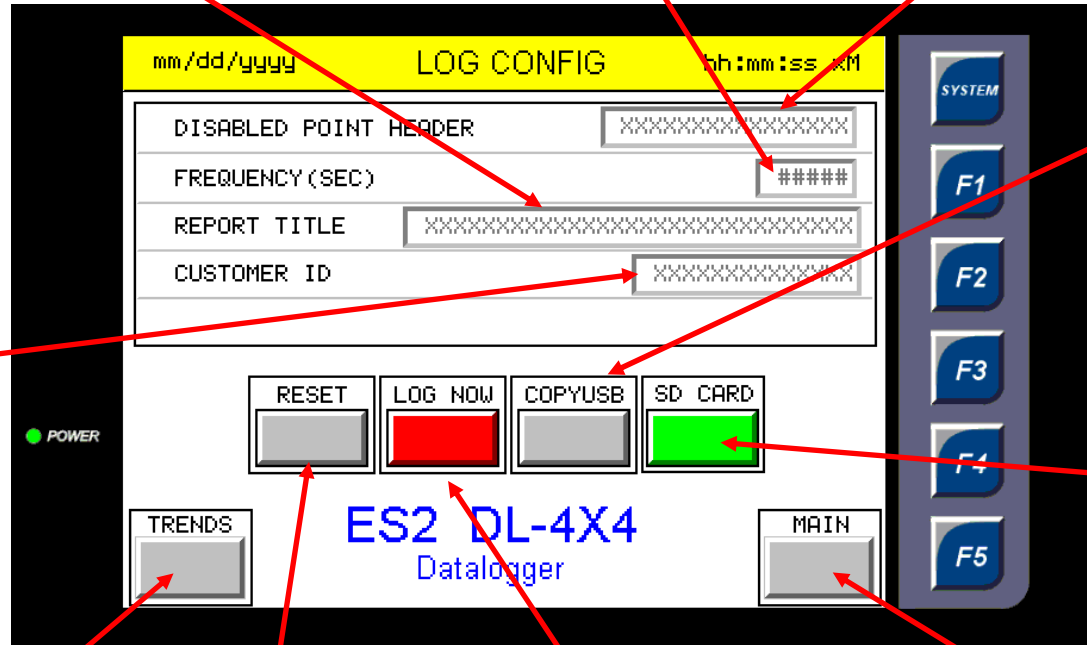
mm/dd/yyyy LOG CONFIG hh:mm:ss XM

DISABLED POINT HEADER XXXXXXXXXXXXXXX

FREQUENCY(SEC) #####

REPORT TITLE XXXXXXXXXXXXXXXXXXXXXXXXXXXXX

CUSTOMER ID XXXXXXXXXXXXX

RESET LOG NOW COPYUSB SD CARD

TRENDS

ES2 DL-4X4

Datalogger

MAIN

POWER

SYSTEM

F1

F2

F3

F4

F5